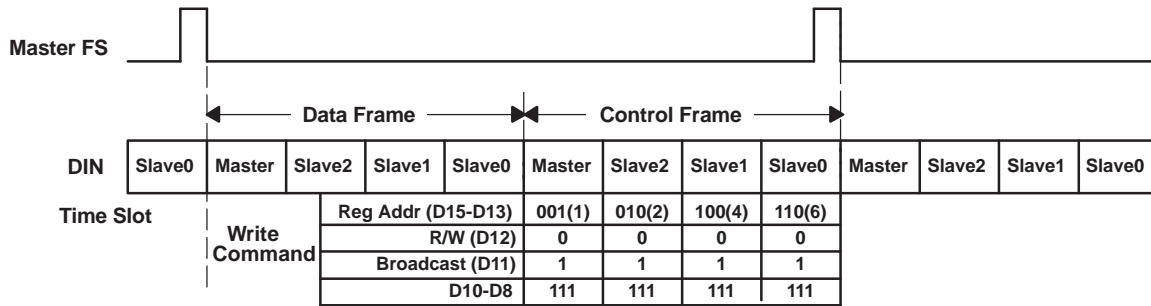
Master FS

Data Frame

Control Frame

DIN

| Slave0 | Master | Slave2 | Slave1 | Slave0 | Master | Slave2 | Slave1 | Slave0 | Master | Slave2 | Slave1 | Slave0 |
|---|---|---|---|---|---|---|---|---|---|---|---|---|

Time Slot

Write Command

| | | | | |
|---|---|---|---|---|
| Reg Addr (D15-D13) | 001(1) | 010(2) | 100(4) | 110(6) |
| R/W (D12) | 0 | 0 | 0 | 0 |
| Broadcast (D11) | 1 | 1 | 1 | 1 |
| D10-D8 | 111 | 111 | 111 | 111 |